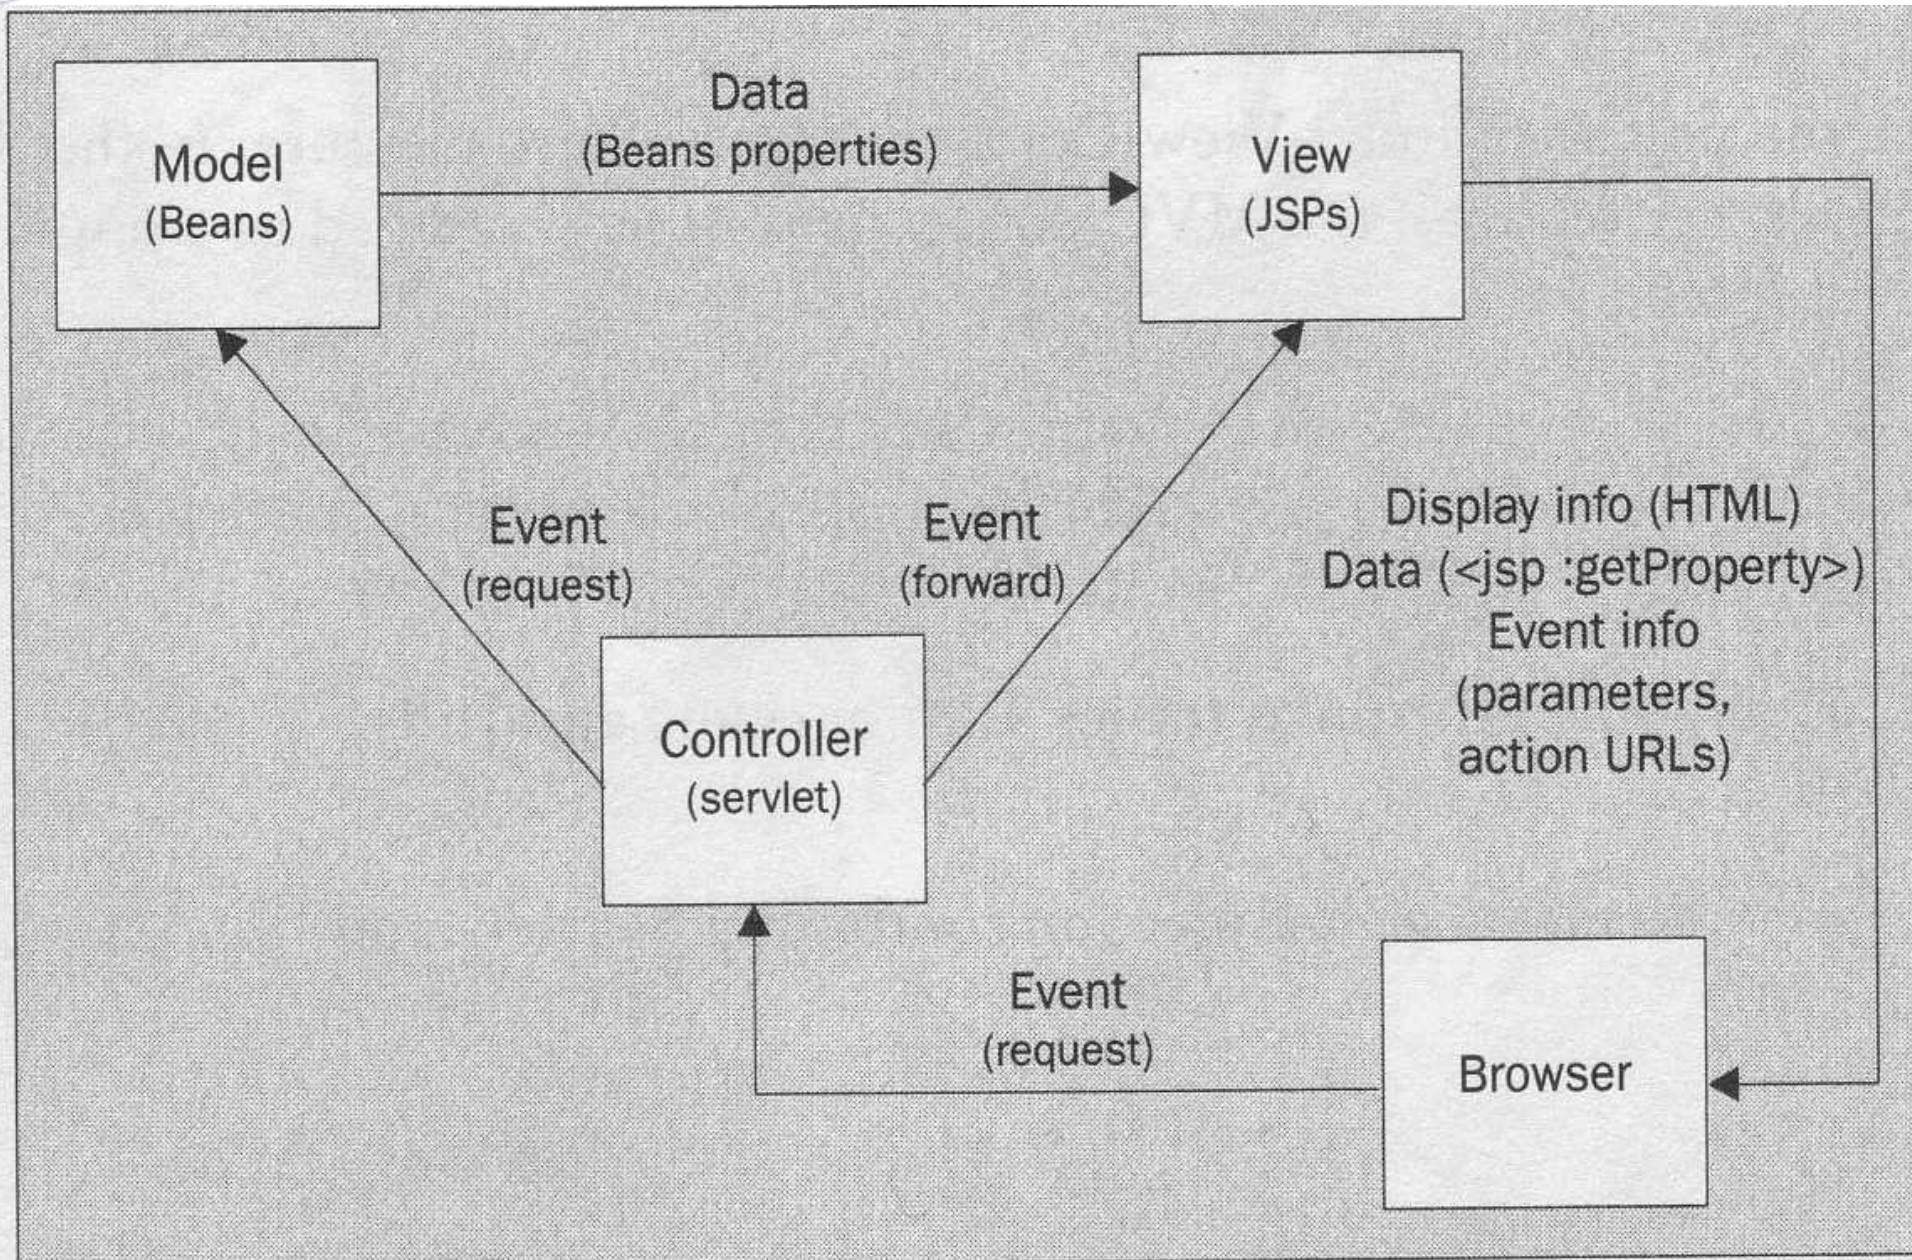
Model
(Beans)

Data
(Beans properties)

View
(JSPs)

Event
(request)

Event
(forward)

Display info (HTML)
Data (<jsp :getProperty>)
Event info
(parameters,
action URLs)

Controller
(servlet)

Event
(request)

Browser